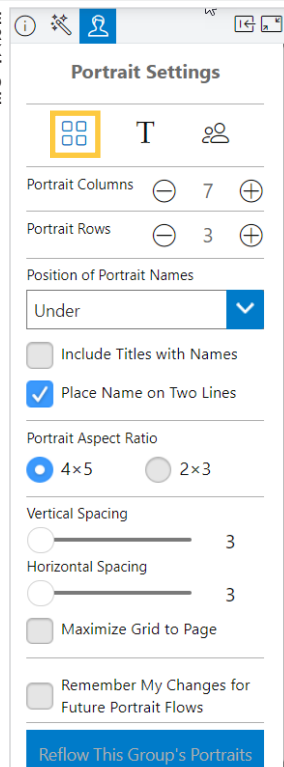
Portrait Settings

T

Portrait Columns 7

Portrait Rows 3

Position of Portrait Names

Under

Include Titles with Names

Place Name on Two Lines

Portrait Aspect Ratio

4×5

2×3

Vertical Spacing

3

Horizontal Spacing

3

Maximize Grid to Page

Remember My Changes for Future Portrait Flows

Reflow This Group's Portraits